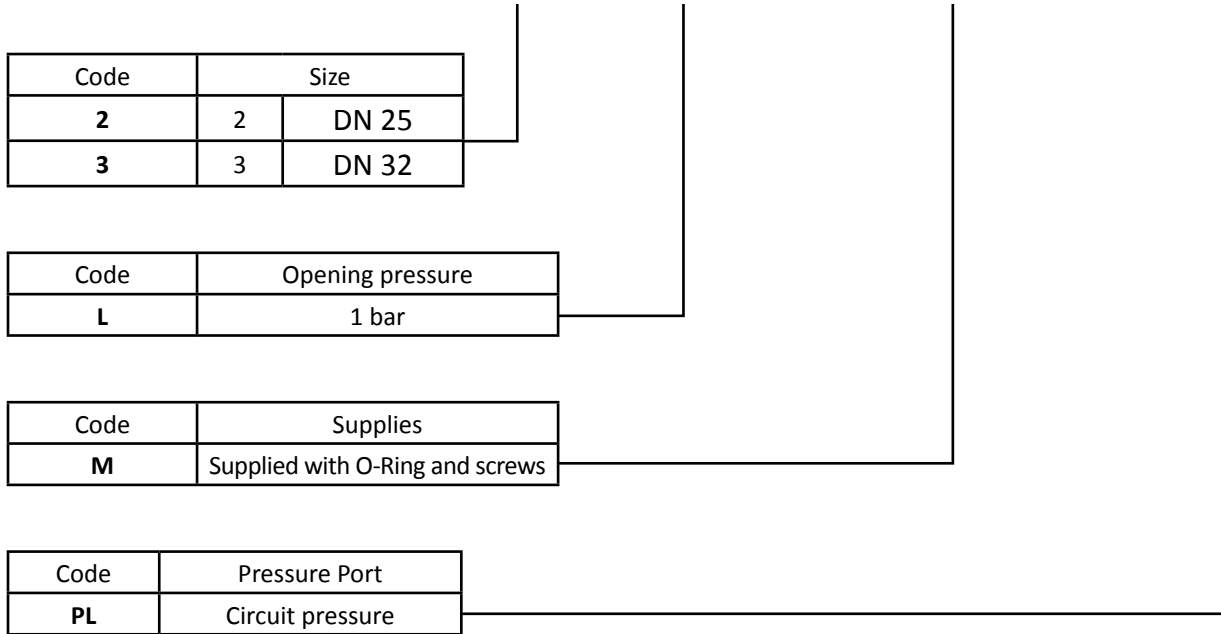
| Code | Size | |
|---|---|---|
| **2** | 2 | DN 25 |
| **3** | 3 | DN 32 |

| Code | Opening pressure |
|---|---|
| **L** | 1 bar |

| Code | Supplies |
|---|---|
| **M** | Supplied with O-Ring and screws |

| Code | Pressure Port |
|---|---|
| **PL** | Circuit pressure |